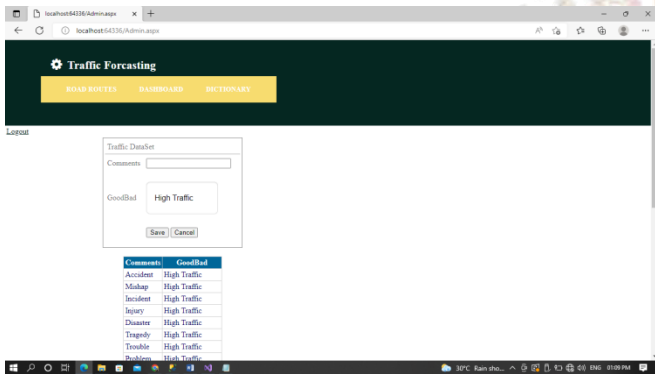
localhost:64336/Admin.aspx
localhost:64336/Admin.aspx

Traffic Forcasting

ROAD ROUTES DASHBOARD DICTIONARY

Logout

Traffic DataSet
Comments
GoodBad High Traffic
Save Cancel

| Comments | GoodBad |
|---|---|
| Accident | High Traffic |
| Mishap | High Traffic |
| Incident | High Traffic |
| Injury | High Traffic |
| Disaster | High Traffic |
| Tragedy | High Traffic |
| Trouble | High Traffic |
| Problem | High Traffic |

30°C Rain sho... ENG 01:09 PM